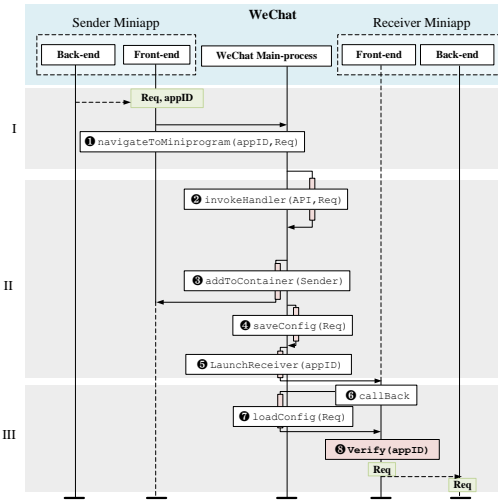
WeChat

Sender Miniapp

Back-end

Front-end

WeChat Main-process

Receiver Miniapp

Front-end

Back-end

Req, appID

I

❶ navigateToMiniprogram(appID,Req)

❷ invokeHandler(API,Req)

II

❸ addToContainer(Sender)

❹ saveConfig(Req)

❺ LaunchReceiver(appID)

❻ callBack

III

❼ loadConfig(Req)

❽ Verify(appID)

Req

Req